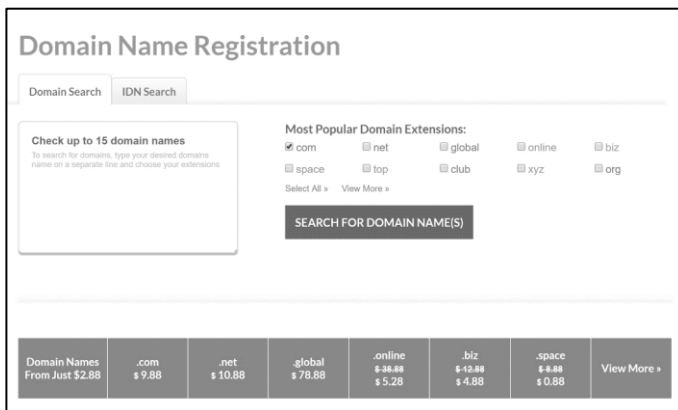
Domain Name Registration

Domain Search | IDN Search

Check up to 15 domain names

To search for domains, type your desired domains name on a separate line and choose your extensions

Most Popular Domain Extensions:

com net global online biz
space top club xyz org

Select All » View More »

SEARCH FOR DOMAIN NAME(S)

| Domain Names From Just \$2.88 | .com \$ 9.88 | .net \$ 10.88 | .global \$ 78.88 | .online ~~\$ 38.88~~ \$ 5.28 | .biz ~~\$ 12.88~~ \$ 4.88 | .space ~~\$ 8.88~~ \$ 0.88 | View More » |
|---|---|---|---|---|---|---|---|